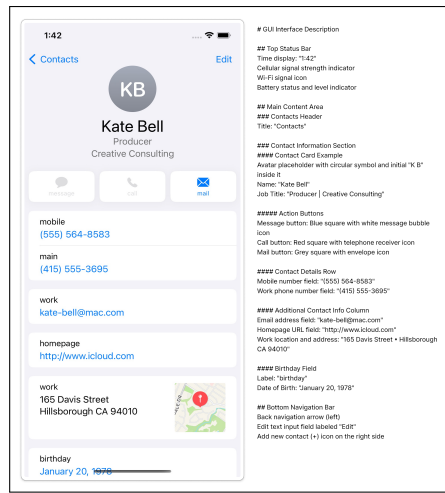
1:42

Contacts Edit

KB

Kate Bell
Producer
Creative Consulting

message call mail

mobile
(555) 564-8583

main
(415) 555-3695

work
kate-bell@mac.com

homepage
http://www.icloud.com

work
165 Davis Street
Hillsborough CA 94010

birthday
January 20, 1978

# GUI Interface Description

## Top Status Bar
Time display: "1:42"
Cellular signal strength indicator
Wi-Fi signal icon
Battery status and level indicator

## Main Content Area
### Contacts Header
Title: "Contacts"

### Contact Information Section
#### Contact Card Example
Avatar placeholder with circular symbol and initial "K B" inside it
Name: "Kate Bell"
Job Title: "Producer | Creative Consulting"

##### Action Buttons
Message button: Blue square with white message bubble icon
Call button: Red square with telephone receiver icon
Mail button: Grey square with envelope icon

#### Contact Details Row
Mobile number field: "(555) 564-8583"
Work phone number field: "(415) 555-3695"

#### Additional Contact Info Column
Email address field: "kate-bell@mac.com"
Homepage URL field: "http://www.icloud.com"
Work location and address: "165 Davis Street • Hillsborough CA 94010"

#### Birthday Field
Label: "birthday"
Date of Birth: "January 20, 1978"

## Bottom Navigation Bar
Back navigation arrow (left)
Edit text input field labeled "Edit"
Add new contact (+) icon on the right side